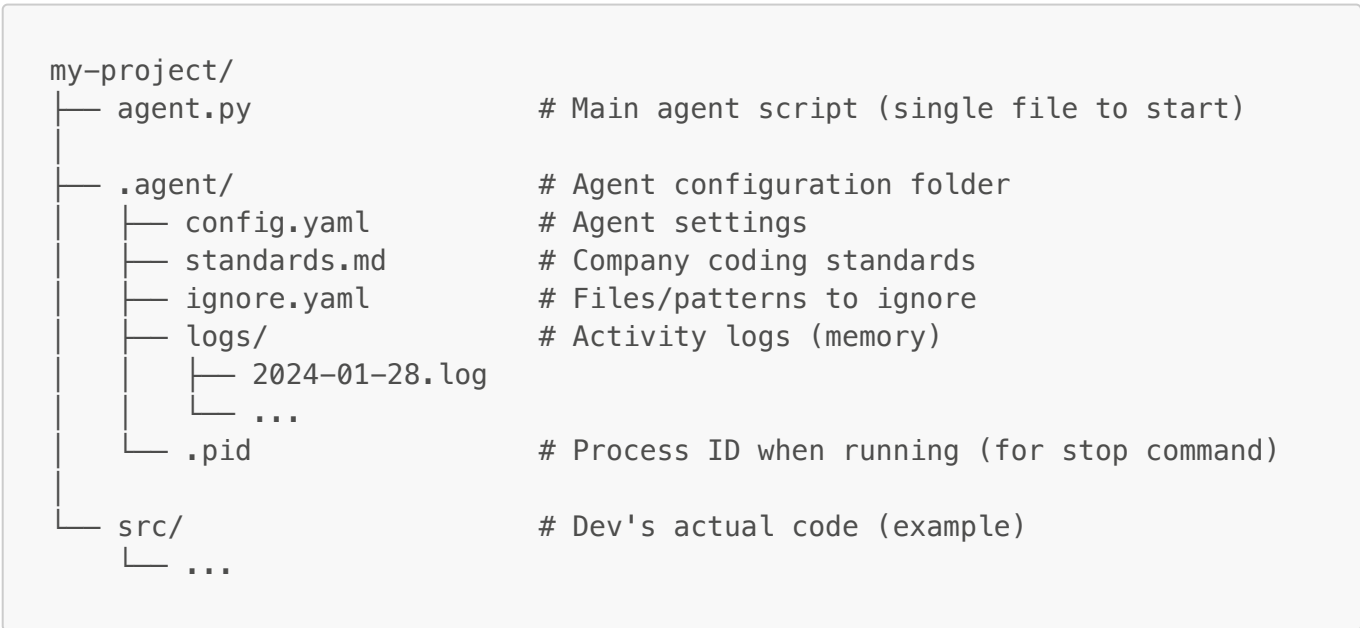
my-project/
├── agent.py                # Main agent script (single file to start)
│
├── .agent/                 # Agent configuration folder
│   ├── config.yaml         # Agent settings
│   ├── standards.md        # Company coding standards
│   ├── ignore.yaml         # Files/patterns to ignore
│   ├── logs/               # Activity logs (memory)
│   │   ├── 2024-01-28.log
│   │   └── ...
│   └── .pid                # Process ID when running (for stop command)
│
└── src/                    # Dev's actual code (example)
    └── ...